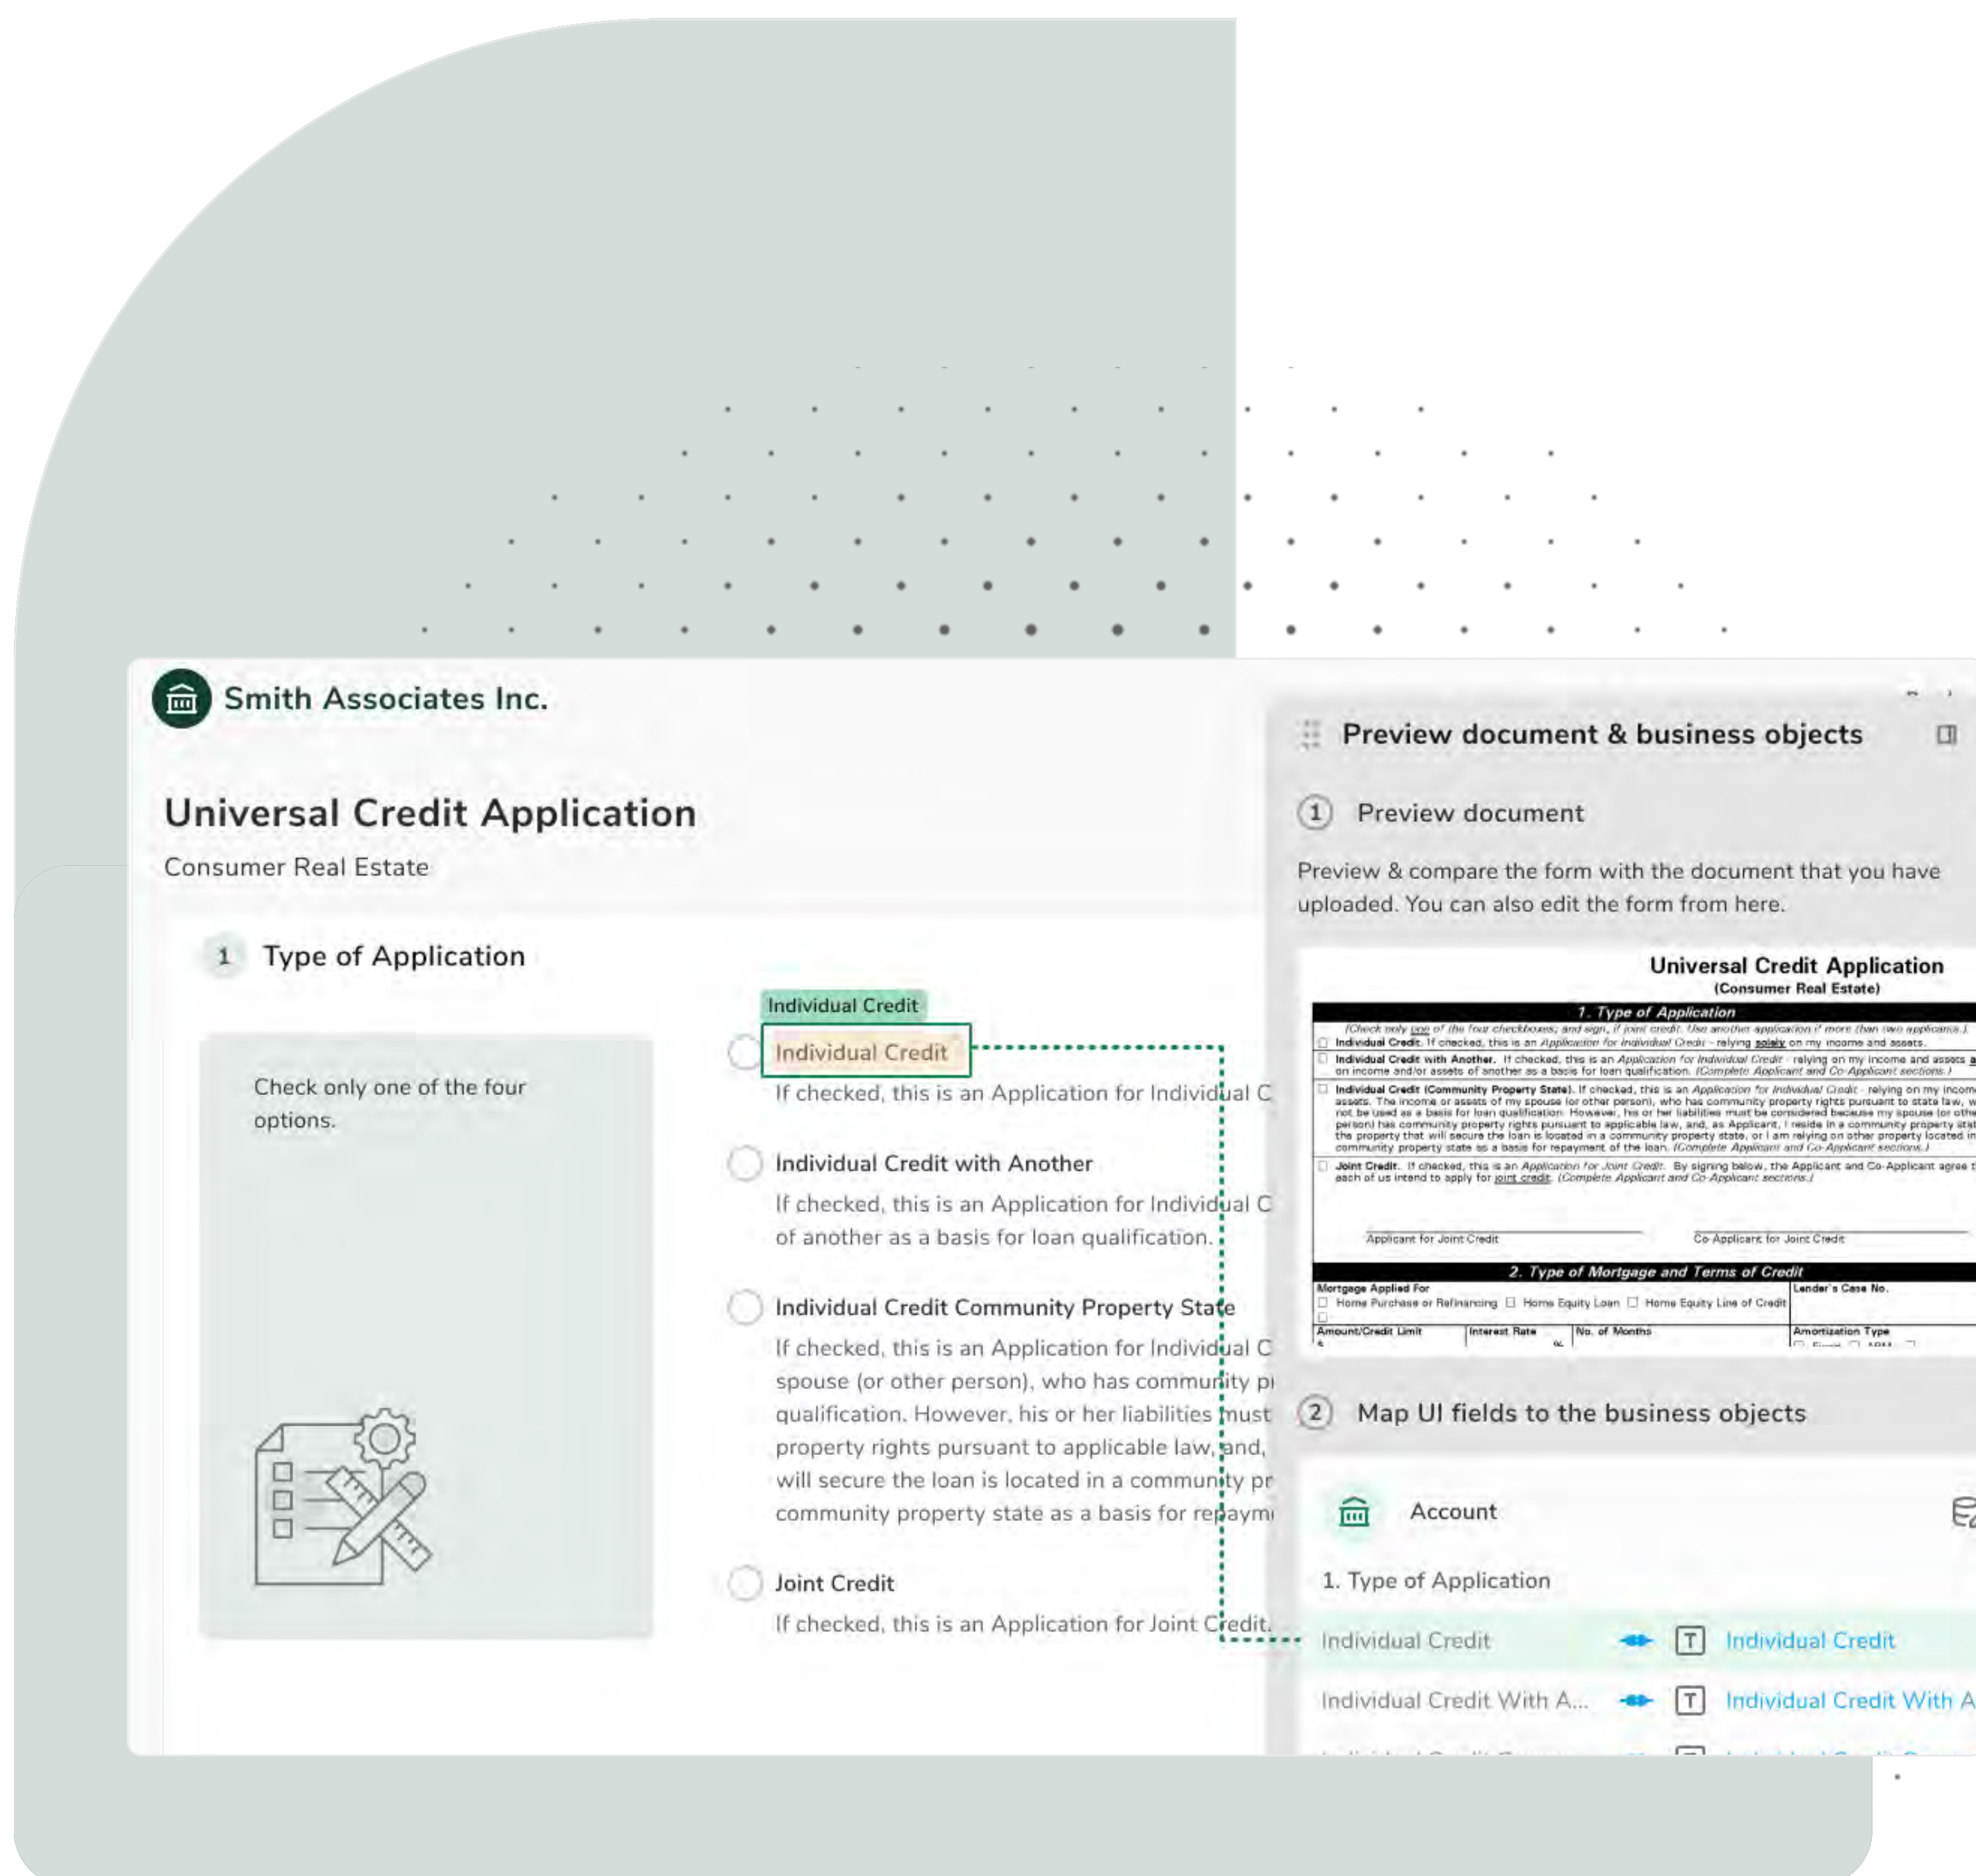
Smith Associates Inc.

Universal Credit Application

Consumer Real Estate

1 Type of Application

Check only one of the four options.

Individual Credit

Individual Credit

If checked, this is an Application for Individual C

Individual Credit with Another

If checked, this is an Application for Individual C of another as a basis for loan qualification.

Individual Credit Community Property State

If checked, this is an Application for Individual C spouse (or other person), who has community pr qualification. However, his or her liabilities must property rights pursuant to applicable law, and, will secure the loan is located in a community pr community property state as a basis for repaym

Joint Credit

If checked, this is an Application for Joint Credit.

Preview document & business objects

1 Preview document

Preview & compare the form with the document that you have uploaded. You can also edit the form from here.

Universal Credit Application
(Consumer Real Estate)

1. Type of Application

(Check only one of the four checkboxes; and sign, if joint credit. Use another application if more than two applicants.)

Individual Credit. If checked, this is an Application for Individual Credit - relying solely on my income and assets.

Individual Credit with Another. If checked, this is an Application for Individual Credit - relying on my income and assets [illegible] on income and/or assets of another as a basis for loan qualification. (Complete Applicant and Co-Applicant sections.)

Individual Credit (Community Property State). If checked, this is an Application for Individual Credit - relying on my incom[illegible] assets. The income or assets of my spouse (or other person), who has community property rights pursuant to state law, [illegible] not be used as a basis for loan qualification. However, his or her liabilities must be considered because my spouse (or othe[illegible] person) has community property rights pursuant to applicable law, and, as Applicant, I reside in a community property sta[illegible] the property that will secure the loan is located in a community property state, or I am relying on other property located in community property state as a basis for repayment of the loan. (Complete Applicant and Co-Applicant sections.)

Joint Credit. If checked, this is an Application for Joint Credit. By signing below, the Applicant and Co-Applicant agree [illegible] each of us intend to apply for joint credit. (Complete Applicant and Co-Applicant sections.)

Applicant for Joint Credit

Co-Applicant for Joint Credit

2. Type of Mortgage and Terms of Credit

Mortgage Applied For

Home Purchase or Refinancing

Home Equity Loan

Home Equity Line of Credit

Lender's Case No.

Amount/Credit Limit

Interest Rate

No. of Months

Amortization Type

2 Map UI fields to the business objects

Account

1. Type of Application

Individual Credit

Individual Credit

Individual Credit With A...

Individual Credit With A